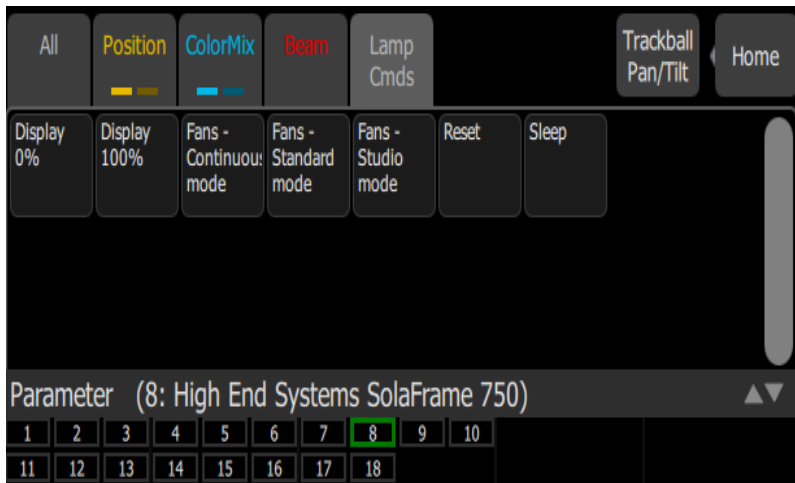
All Position ColorMix Beam Lamp Cmds Trackball Pan/Tilt Home

Display 0% Display 100% Fans - Continuous mode Fans - Standard mode Fans - Studio mode Reset Sleep

Parameter (8: High End Systems SolaFrame 750)

1 2 3 4 5 6 7 8 9 10
11 12 13 14 15 16 17 18